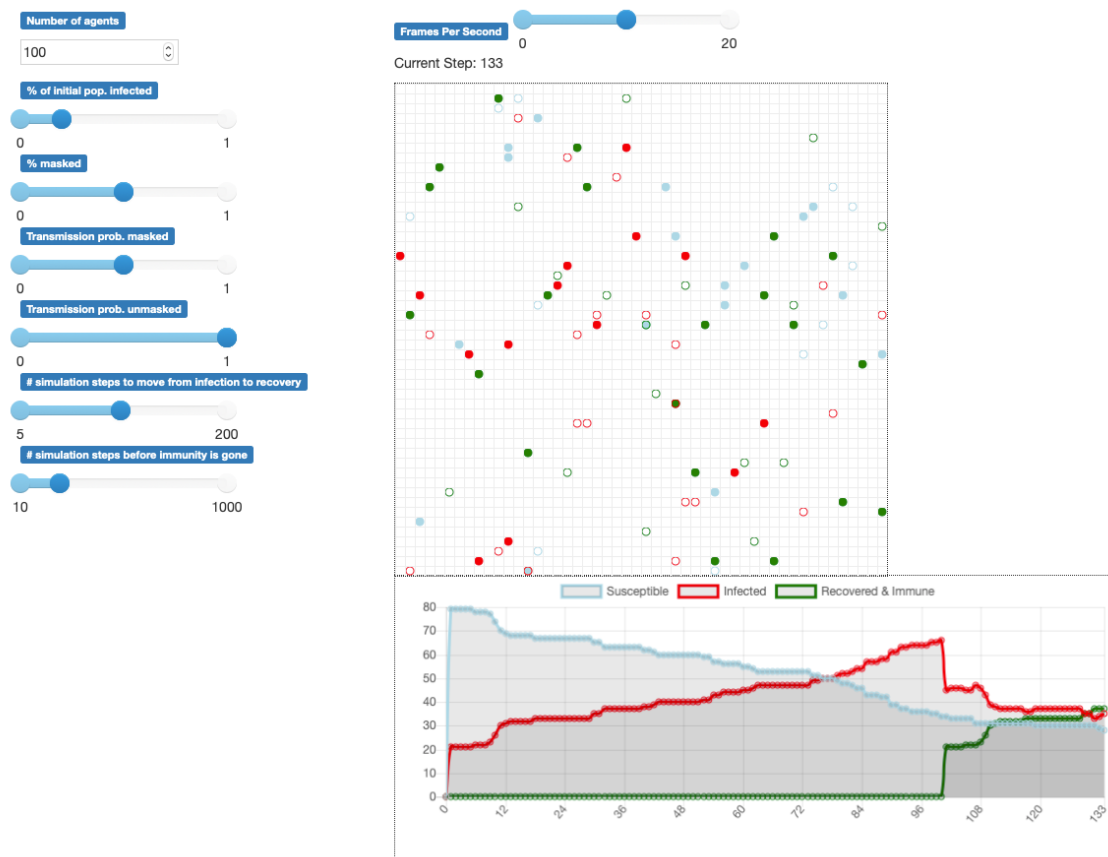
Number of agents

100

% of initial pop. infected

0 1

% masked

0 1

Transmission prob. masked

0 1

Transmission prob. unmasked

0 1

# simulation steps to move from infection to recovery

5 200

# simulation steps before immunity is gone

10 1000

Frames Per Second

0 20

Current Step: 133

Susceptible Infected Recovered & Immune

80
70
60
50
40
30
20
10
0

0 12 24 36 48 60 72 84 96 108 120 133